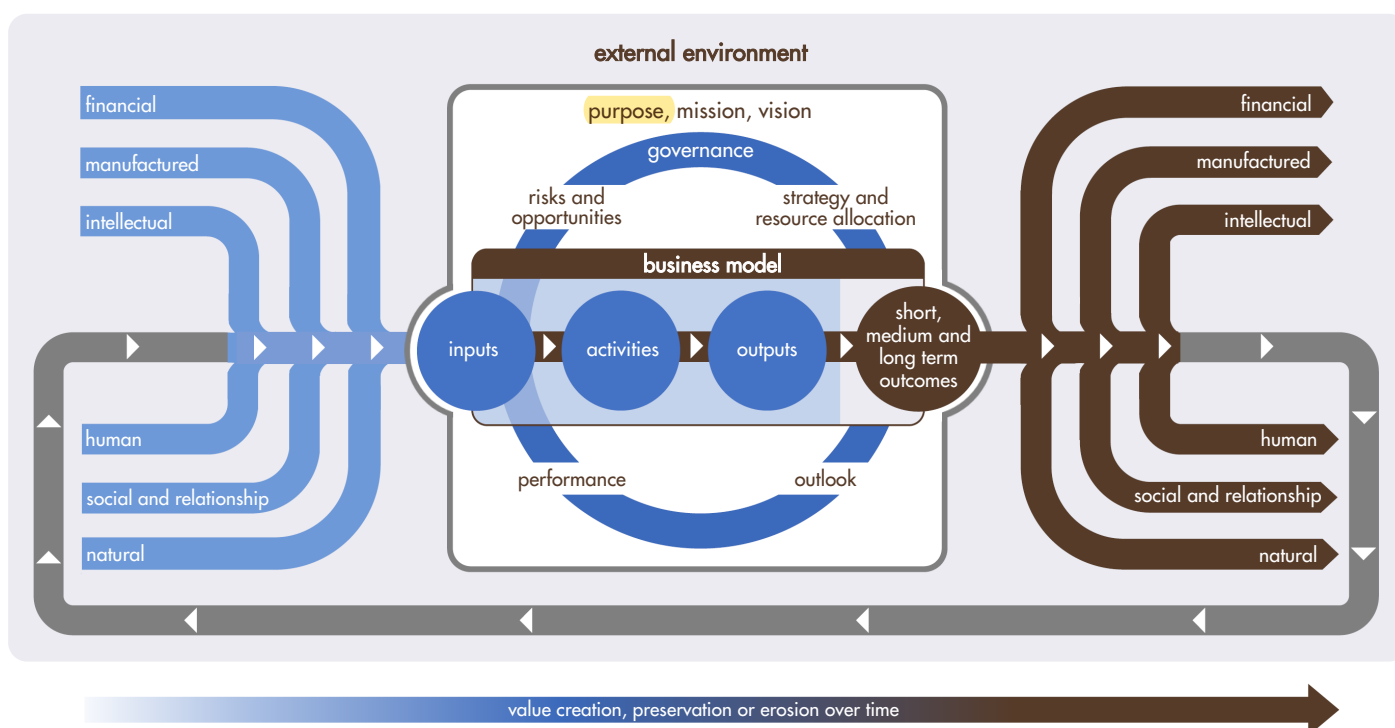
external environment

financial
manufactured
intellectual
human
social and relationship
natural

purpose, mission, vision
governance
risks and opportunities
strategy and resource allocation
business model
inputs
activities
outputs
short, medium and long term outcomes
performance
outlook

financial
manufactured
intellectual
human
social and relationship
natural

value creation, preservation or erosion over time